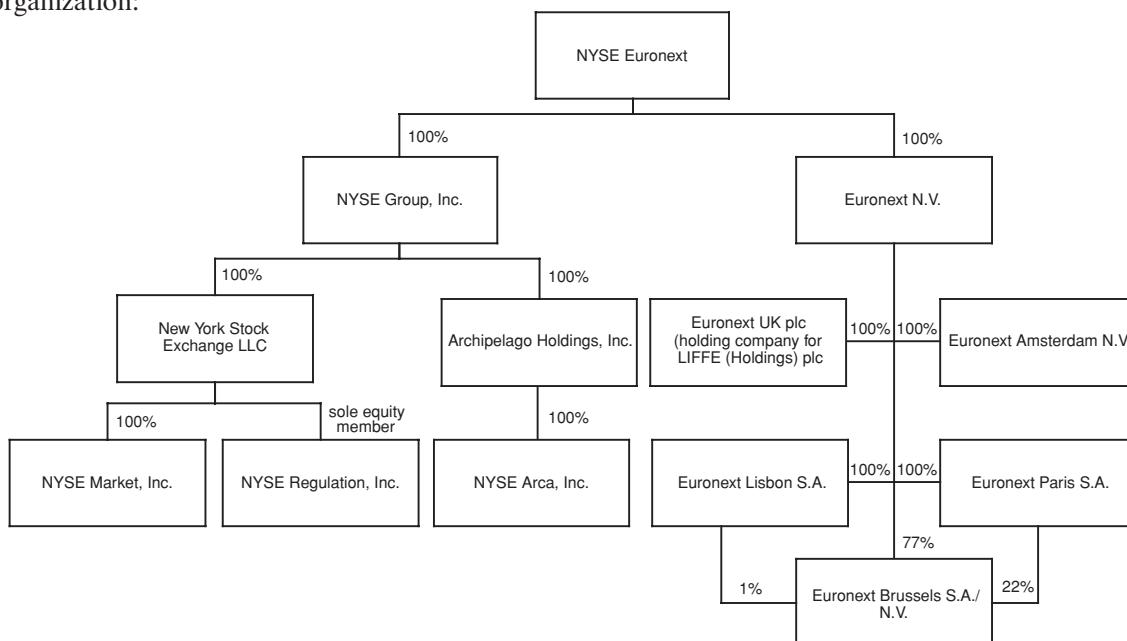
organization:

NYSE Euronext

100%

100%

NYSE Group, Inc.

Euronext N.V.

100%

100%

New York Stock Exchange LLC

Archipelago Holdings, Inc.

Euronext UK plc (holding company for LIFFE (Holdings) plc

100%

100%

Euronext Amsterdam N.V

100%

sole equity member

100%

NYSE Market, Inc.

NYSE Regulation, Inc.

NYSE Arca, Inc.

Euronext Lisbon S.A.

100%

100%

Euronext Paris S.A.

77%

1%

Euronext Brussels S.A./ N.V.

22%